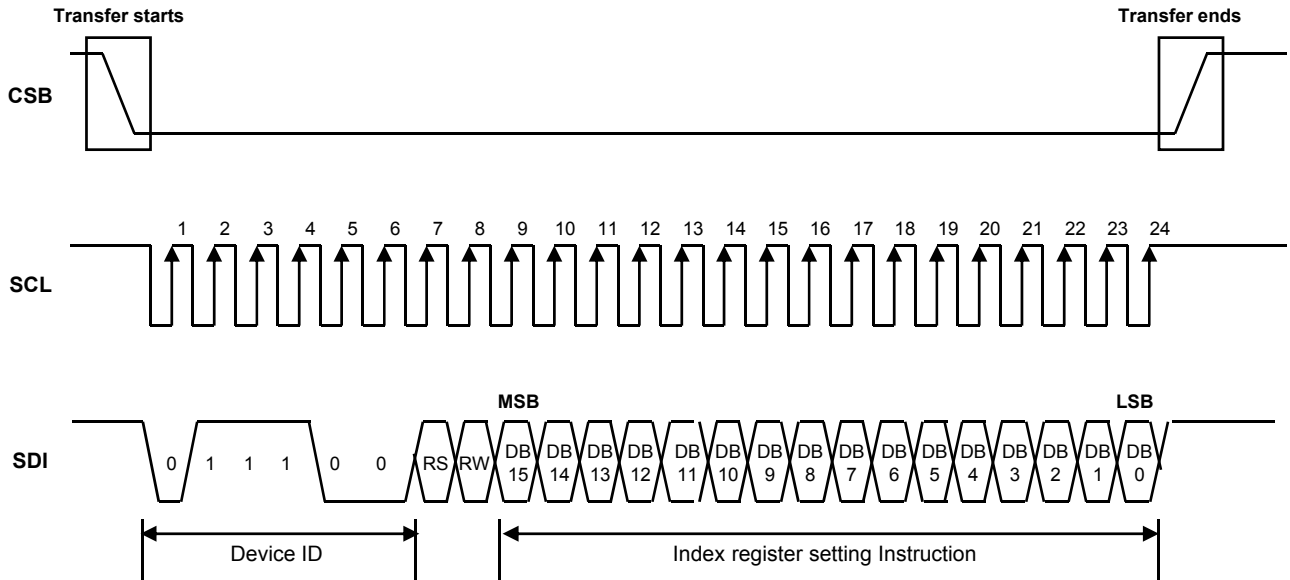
Transfer starts

Transfer ends

CSB

SCL

1 2 3 4 5 6 7 8 9 10 11 12 13 14 15 16 17 18 19 20 21 22 23 24

SDI

MSB

LSB

0 1 1 1 0 0 RS RW DB 15 DB 14 DB 13 DB 12 DB 11 DB 10 DB 9 DB 8 DB 7 DB 6 DB 5 DB 4 DB 3 DB 2 DB 1 DB 0

Device ID

Index register setting Instruction